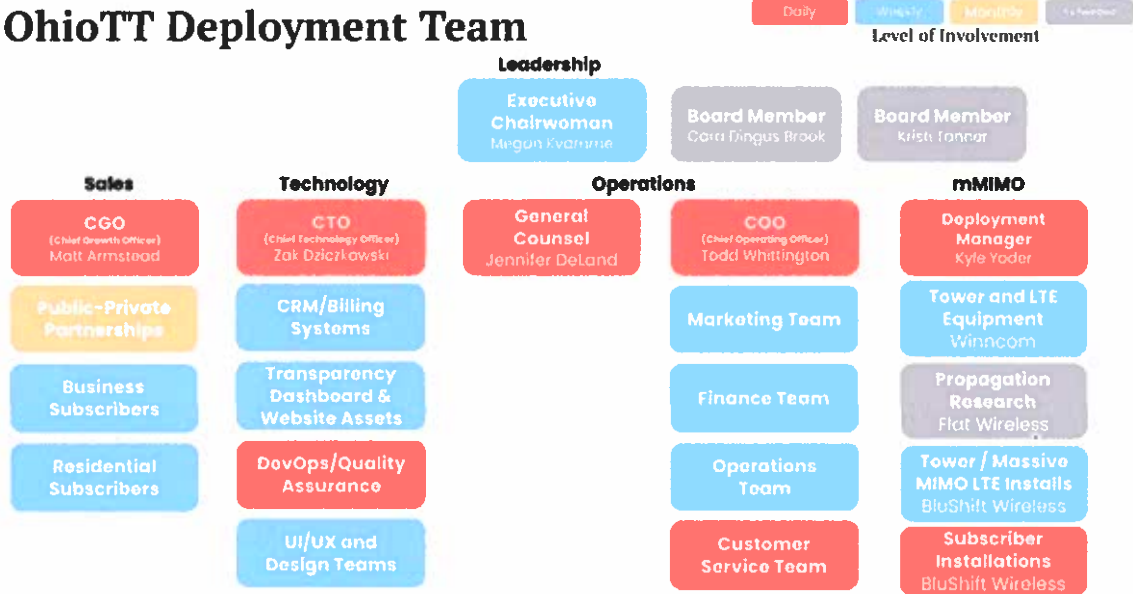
OhioTT Deployment Team

Daily | Weekly | Monthly | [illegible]
Level of Involvement

Leadership

Executive Chairwoman
Megan Kvamme

Board Member
Cara Dingus Brook

Board Member
Kristi Tanner

Sales

CGO
(Chief Growth Officer)
Matt Armstead

Public-Private Partnerships

Business Subscribers

Residential Subscribers

Technology

CTO
(Chief Technology Officer)
Zak Dziczkowski

CRM/Billing Systems

Transparency Dashboard & Website Assets

DevOps/Quality Assurance

UI/UX and Design Teams

Operations

General Counsel
Jennifer DeLand

COO
(Chief Operating Officer)
Todd Whittington

Marketing Team

Finance Team

Operations Team

Customer Service Team

mMIMO

Deployment Manager
Kyle Yoder

Tower and LTE Equipment
Winncom

Propagation Research
Flat Wireless

Tower / Massive MIMO LTE Installs
BluShift Wireless

Subscriber Installations
BluShift Wireless